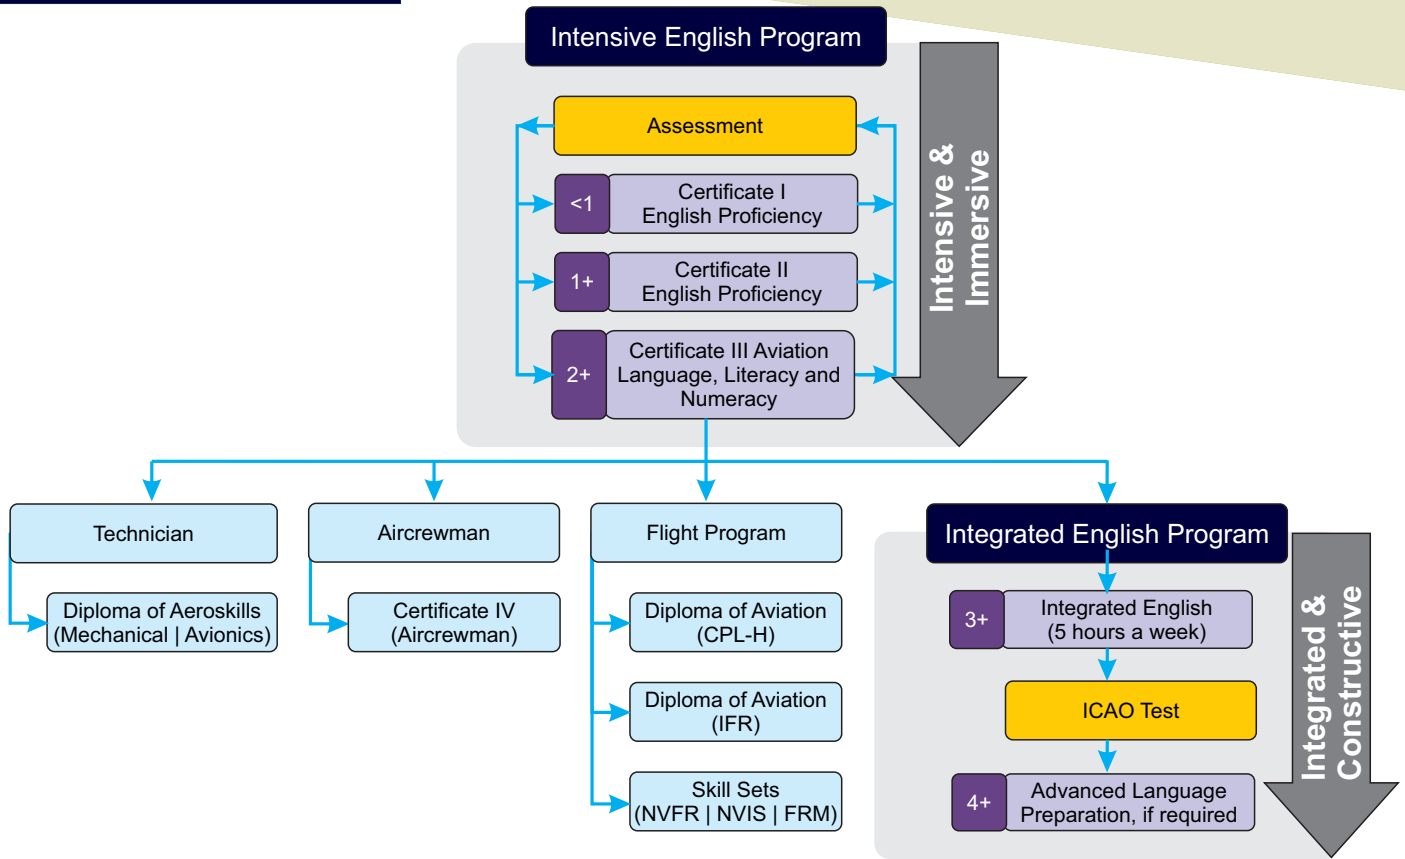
Intensive English Program

Assessment

<1 Certificate I English Proficiency

1+ Certificate II English Proficiency

2+ Certificate III Aviation Language, Literacy and Numeracy

Intensive & Immersive

Technician

Diploma of Aeroskills (Mechanical | Avionics)

Aircrewman

Certificate IV (Aircrewman)

Flight Program

Diploma of Aviation (CPL-H)

Diploma of Aviation (IFR)

Skill Sets (NVFR | NVIS | FRM)

Integrated English Program

3+ Integrated English (5 hours a week)

ICAO Test

4+ Advanced Language Preparation, if required

Integrated & Constructive